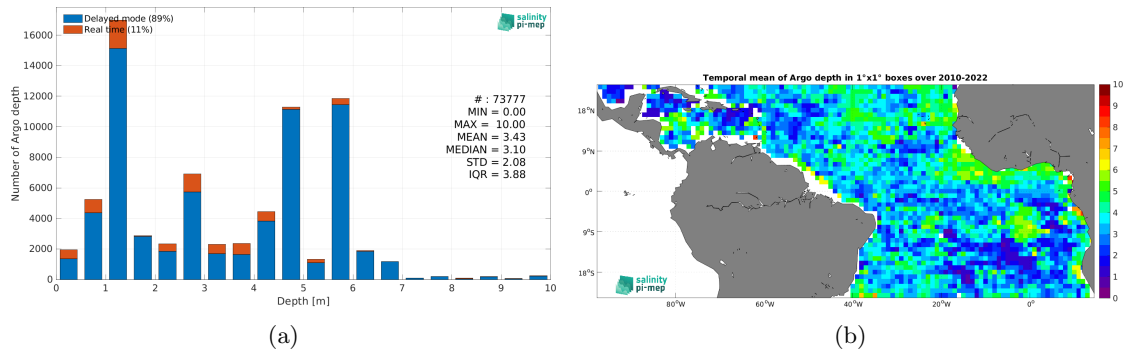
Delayed mode (89%)
Real time (11%)

salinity pi-mep

Number of Argo depth

16000
14000
12000
10000
8000
6000
4000
2000
0

# : 73777
MIN = 0.00
MAX = 10.00
MEAN = 3.43
MEDIAN = 3.10
STD = 2.08
IQR = 3.88

0 1 2 3 4 5 6 7 8 9 10
Depth [m]

(a)

Temporal mean of Argo depth in 1°x1° boxes over 2010-2022

18°N
9°N
0°
9°S
18°S

80°W 60°W 40°W 20°W 0°

10 9 8 7 6 5 4 3 2 1 0

salinity pi-mep

(b)